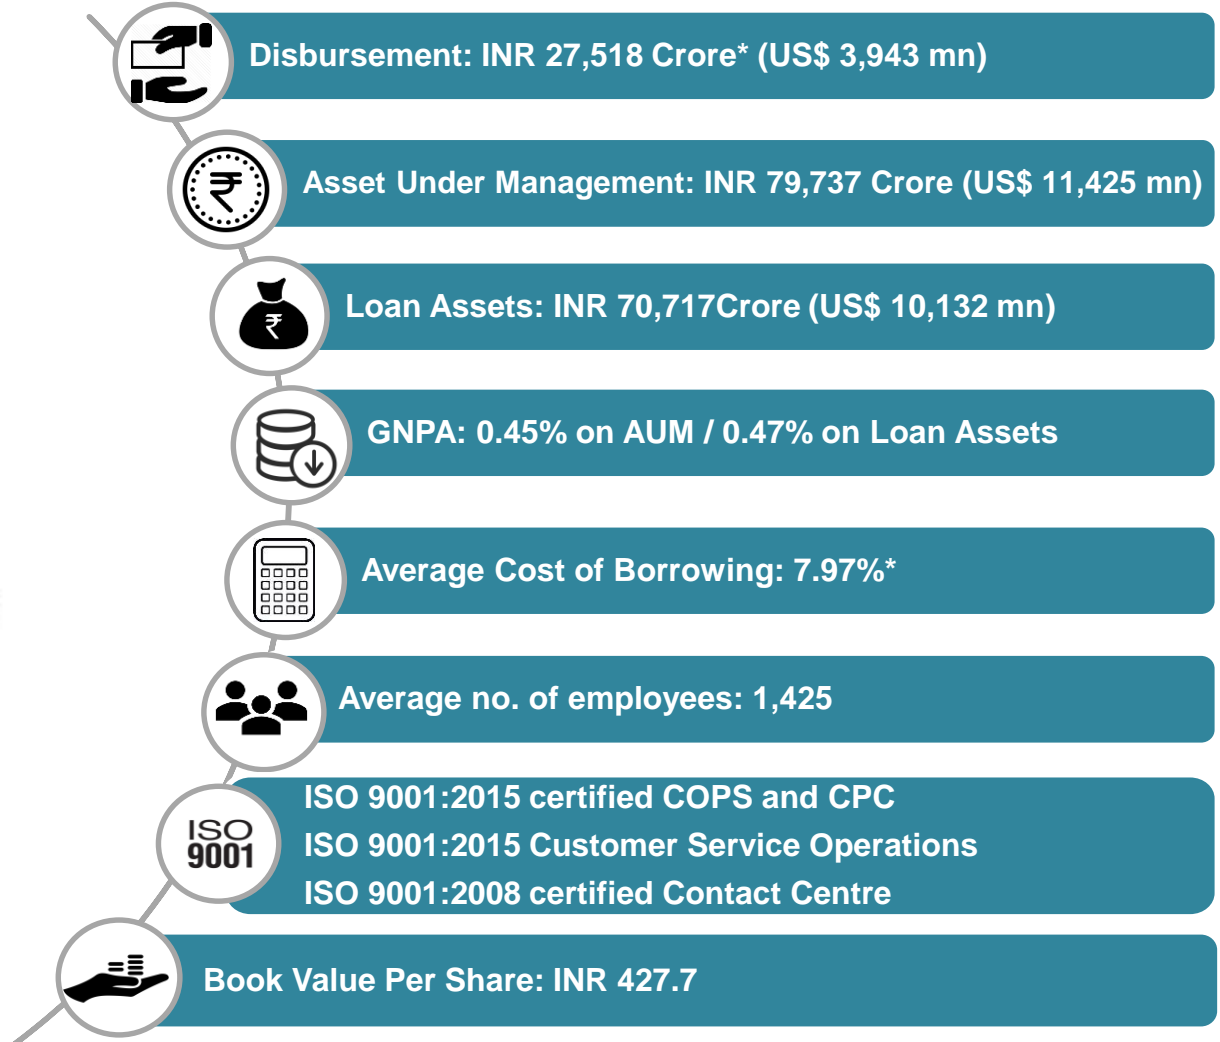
Disbursement: INR 27,518 Crore* (US$ 3,943 mn)

₹

Asset Under Management: INR 79,737 Crore (US$ 11,425 mn)

₹

Loan Assets: INR 70,717Crore (US$ 10,132 mn)

GNPA: 0.45% on AUM / 0.47% on Loan Assets

Average Cost of Borrowing: 7.97%*

Average no. of employees: 1,425

ISO 9001

ISO 9001:2015 certified COPS and CPC

ISO 9001:2015 Customer Service Operations

ISO 9001:2008 certified Contact Centre

Book Value Per Share: INR 427.7